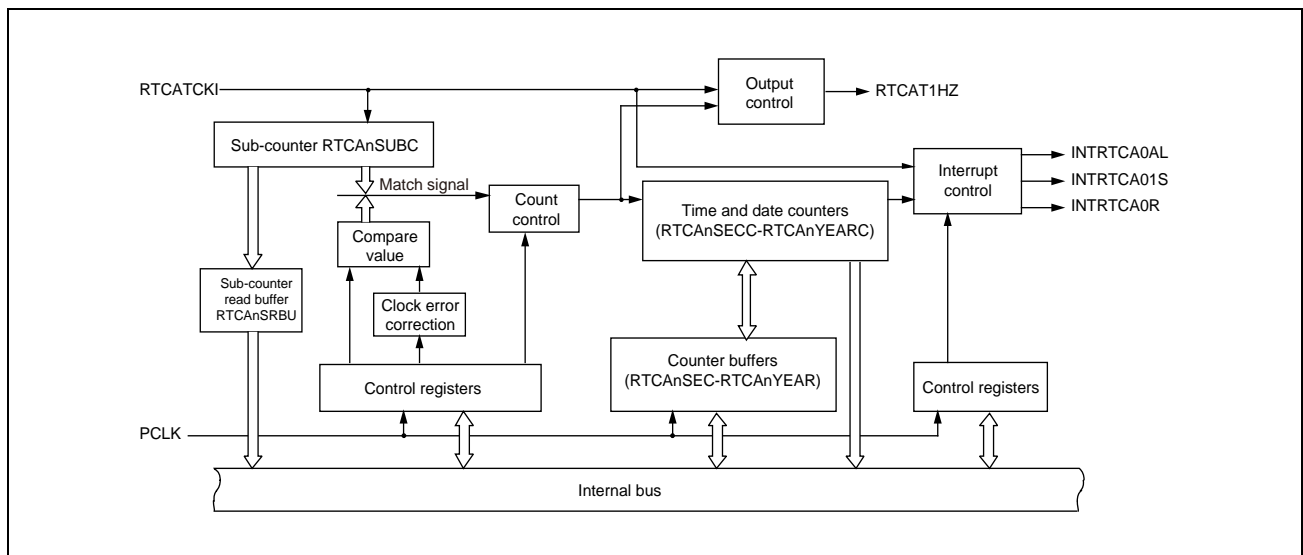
RTCATCKI

Output control

RTCAT1HZ

Sub-counter RTCAnSUBC

Interrupt control

INTRTCA0AL

INTRTCA01S

INTRTCA0R

Match signal

Count control

Time and date counters (RTCAnSECC-RTCAnYEARC)

Compare value

Sub-counter read buffer RTCAnSRBU

Clock error correction

Counter buffers (RTCAnSEC-RTCAnYEAR)

Control registers

Control registers

PCLK

Internal bus